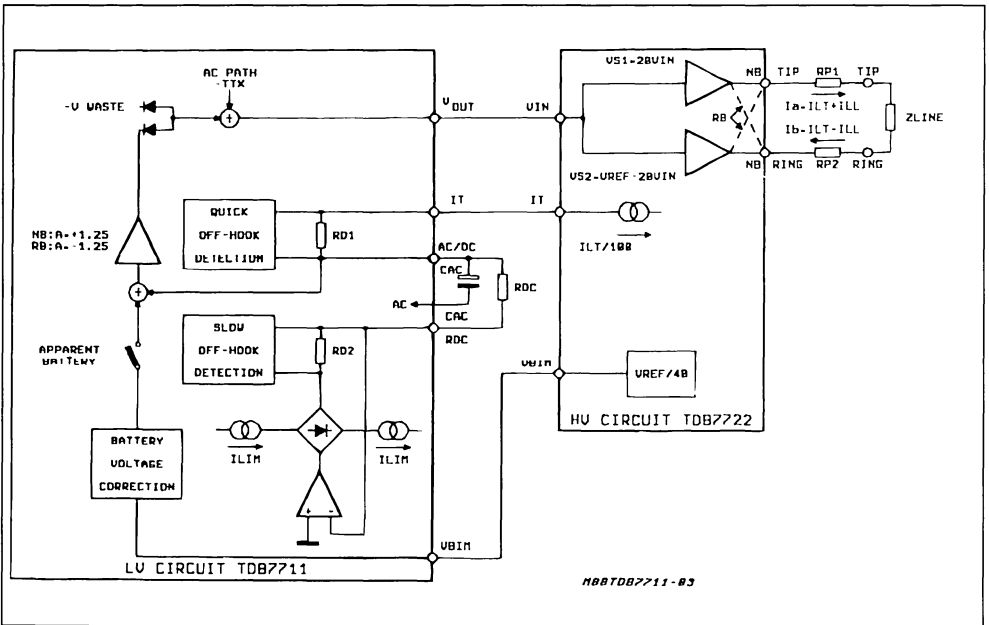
AC PATH -TTX

-V WASTE

V OUT

VIN

VS1-2BVIN

NB

TIP

RP1

TIP

RB

Ia-ILT+ILL

ZLINE

Ib-ILT-ILL

VS2-VREF-2BVIN

NB

RING

RP2

RING

NB:A-+1.25
RB:A--1.25

QUICK
OFF-HOOK
DETECTION

RD1

IT

IT

ILT/100

AC/DC

CAC

RDC

AC

CAC

SLOW
OFF-HOOK
DETECTION

RD2

RDC

APPARENT BATTERY

VBIM

VREF/40

HV CIRCUIT TDB7722

ILIM

ILIM

BATTERY
VOLTAGE
CORRECTION

+ -

VBIM

LV CIRCUIT TDB7711

M88TDB7711-03